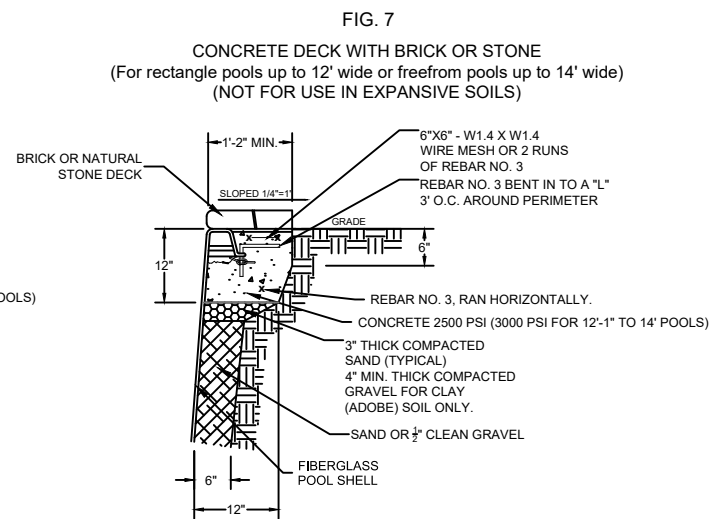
FIG. 7

CONCRETE DECK WITH BRICK OR STONE
(For rectangle pools up to 12' wide or freefrom pools up to 14' wide)
(NOT FOR USE IN EXPANSIVE SOILS)

1'-2" MIN.

BRICK OR NATURAL STONE DECK

6"X6" - W1.4 X W1.4 WIRE MESH OR 2 RUNS OF REBAR NO. 3

REBAR NO. 3 BENT IN TO A "L" 3' O.C. AROUND PERIMETER

SLOPED 1/4"=1'

GRADE

6"

12"

OOLS)

REBAR NO. 3, RAN HORIZONTALLY.

CONCRETE 2500 PSI (3000 PSI FOR 12'-1" TO 14' POOLS)

3" THICK COMPACTED SAND (TYPICAL)
4" MIN. THICK COMPACTED GRAVEL FOR CLAY (ADOBE) SOIL ONLY.

SAND OR $\frac{1}{2}$" CLEAN GRAVEL

FIBERGLASS POOL SHELL

6"

12"